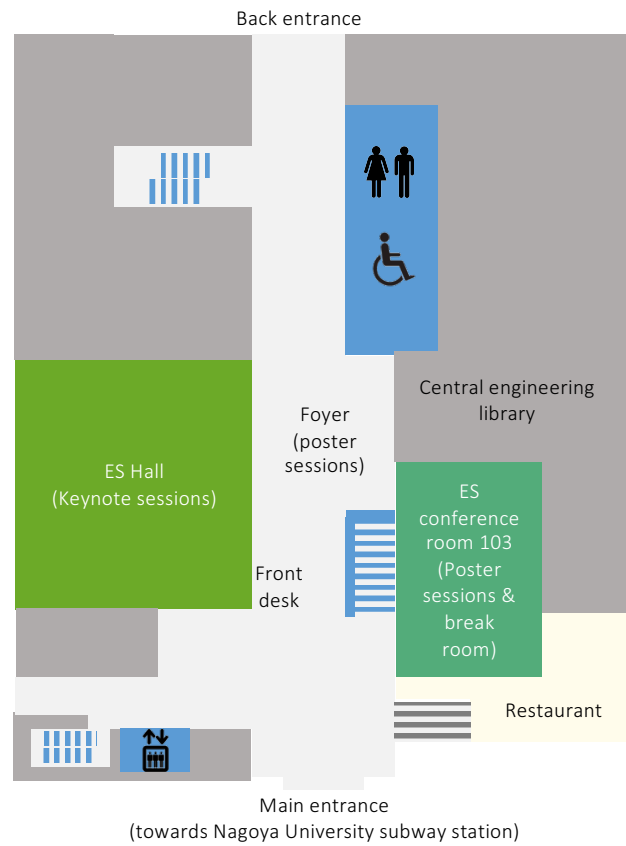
Back entrance

Central engineering library

Foyer (poster sessions)

ES Hall (Keynote sessions)

ES conference room 103 (Poster sessions & break room)

Front desk

Restaurant

Main entrance (towards Nagoya University subway station)